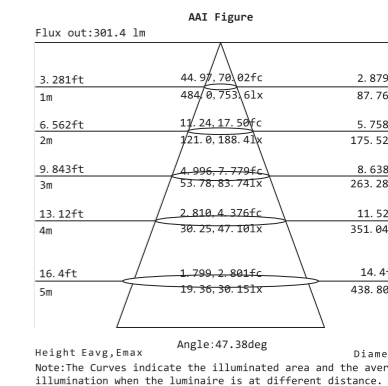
AAI Figure

Flux out:301.4 lm

3.281ft 44.97,70.02fc 2.879
1m 484.0,753.61x 87.76

6.562ft 11.24,17.50fc 5.758
2m 121.0,188.41x 175.52

9.843ft 4.996,7.779fc 8.638
3m 53.78,83.741x 263.28

13.12ft 2.810,4.376fc 11.52
4m 30.25,47.101x 351.04

16.4ft 1.799,2.801fc 14.4
5m 19.36,30.151x 438.80

Angle:47.38deg

Height Eavg,Emax Diame

Note:The Curves indicate the illuminated area and the aver illumination when the luminaire is at different distance.